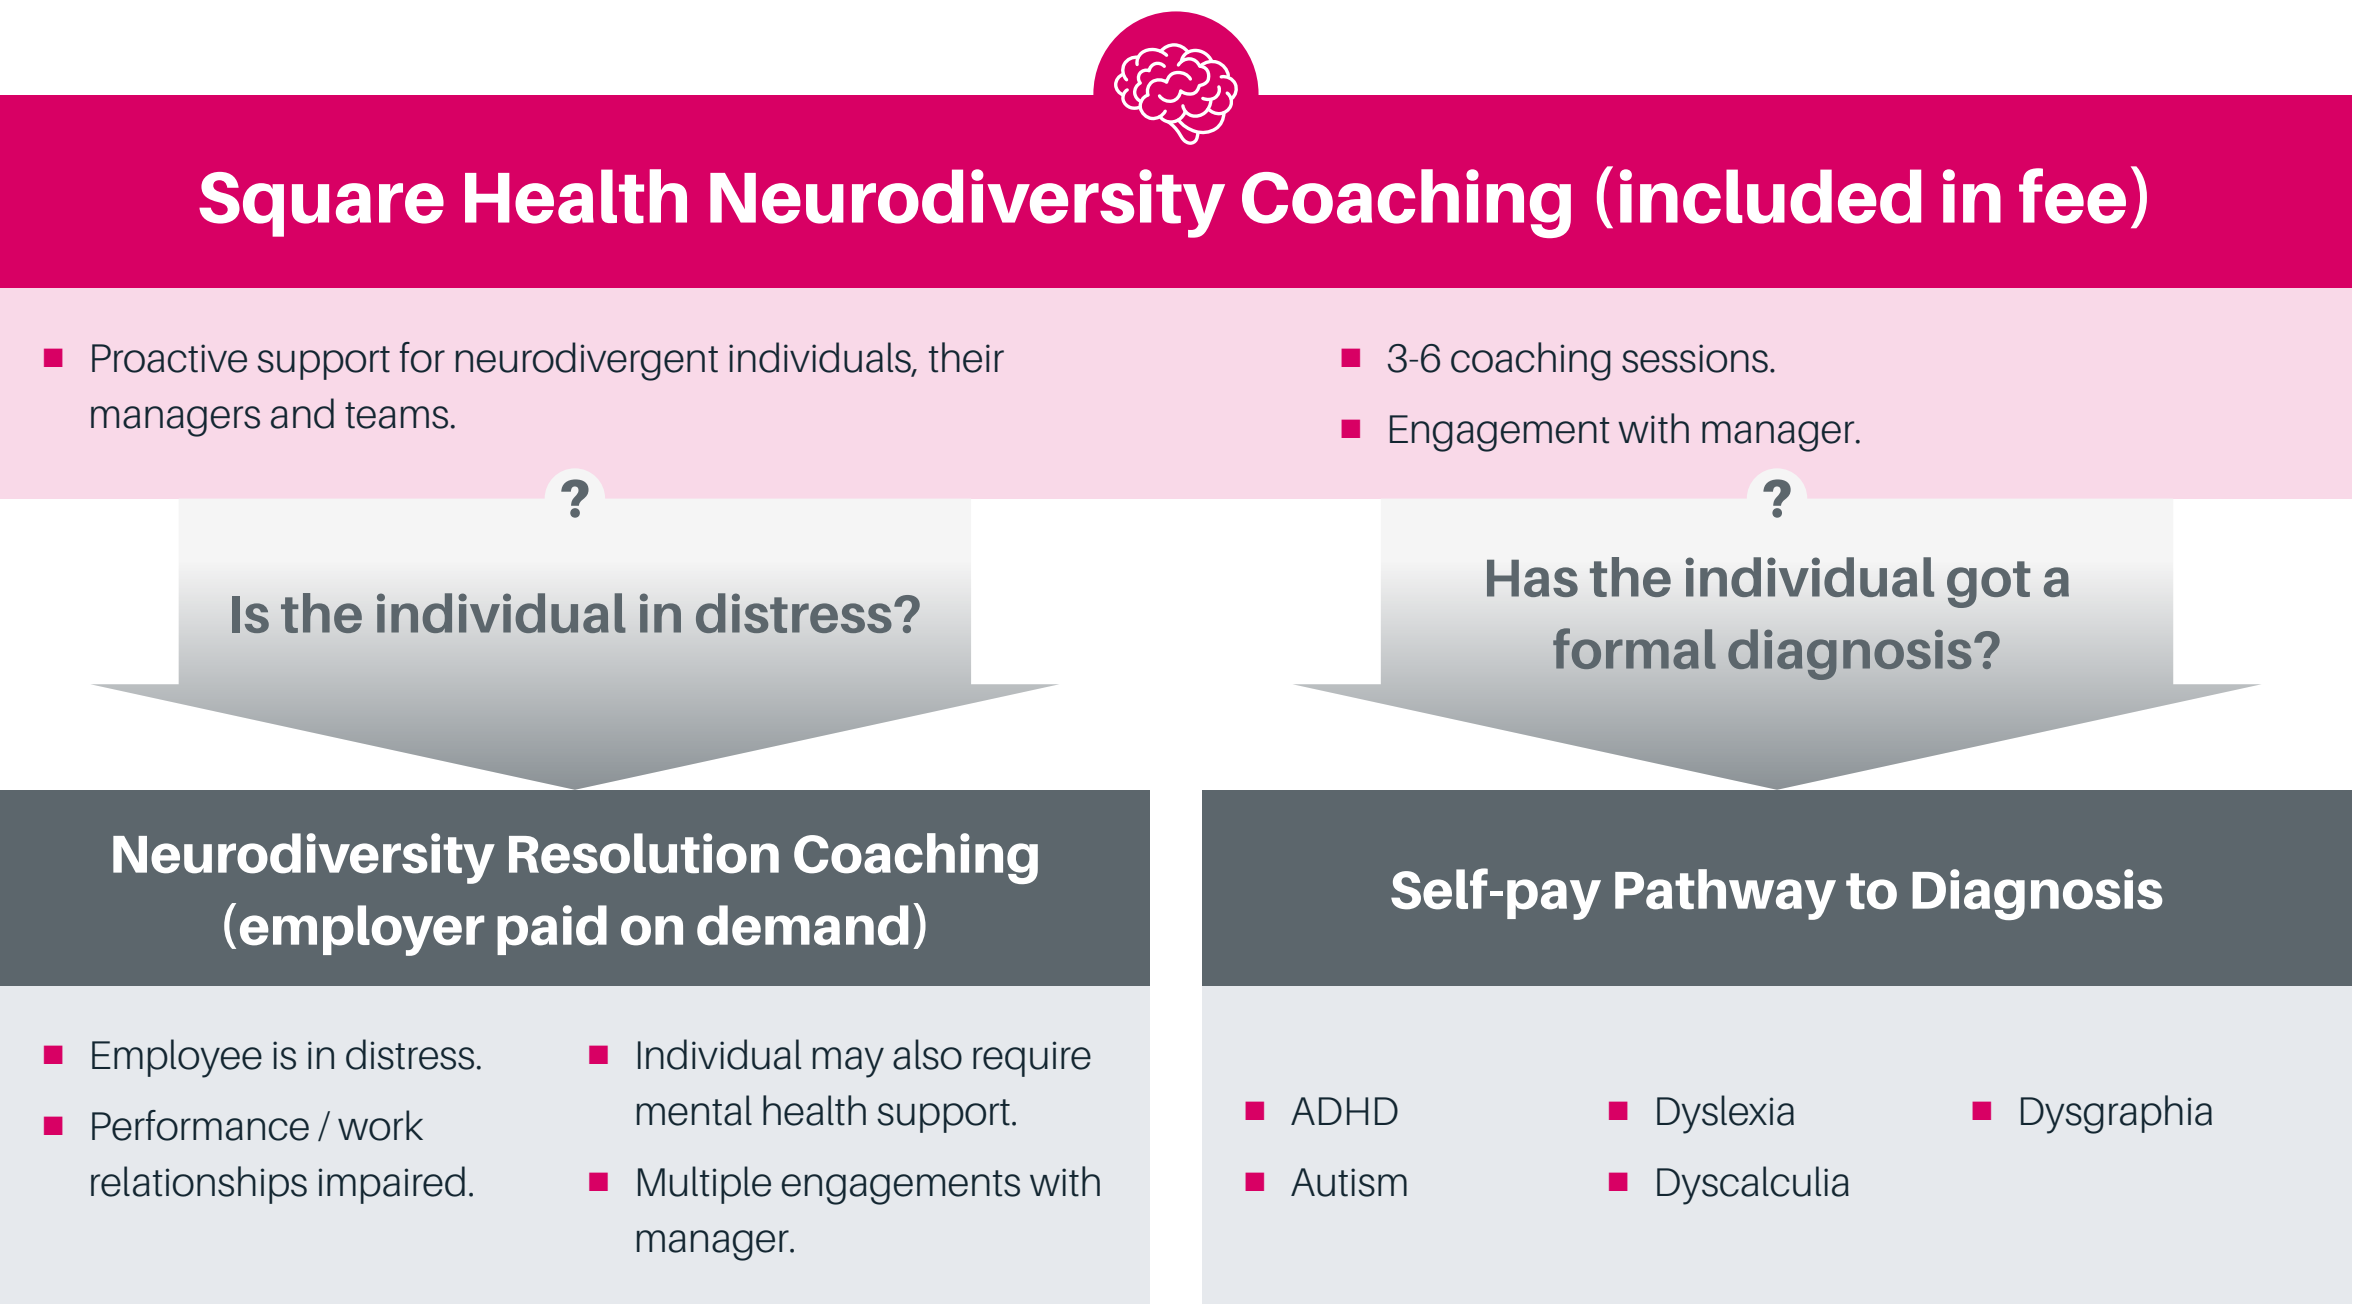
Square Health Neurodiversity Coaching (included in fee)

- Proactive support for neurodivergent individuals, their managers and teams.

- 3-6 coaching sessions.
- Engagement with manager.

?

Is the individual in distress?

?

Has the individual got a formal diagnosis?

Neurodiversity Resolution Coaching (employer paid on demand)

- Employee is in distress.
- Performance / work relationships impaired.

- Individual may also require mental health support.
- Multiple engagements with manager.

Self-pay Pathway to Diagnosis

- ADHD
- Autism

- Dyslexia
- Dyscalculia

- Dysgraphia